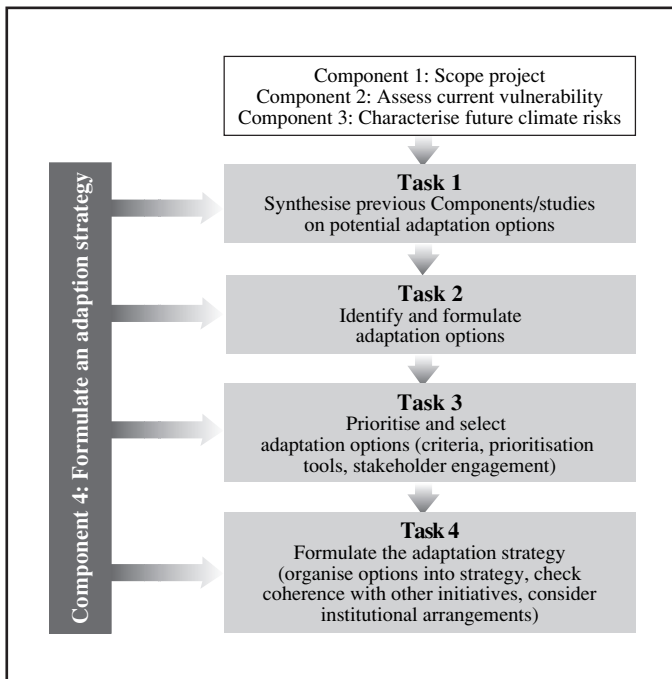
Component 1: Scope project
Component 2: Assess current vulnerability
Component 3: Characterise future climate risks

Component 4: Formulate an adaption strategy

Task 1
Synthesise previous Components/studies on potential adaptation options

Task 2
Identify and formulate adaptation options

Task 3
Prioritise and select adaptation options (criteria, prioritisation tools, stakeholder engagement)

Task 4
Formulate the adaptation strategy (organise options into strategy, check coherence with other initiatives, consider institutional arrangements)